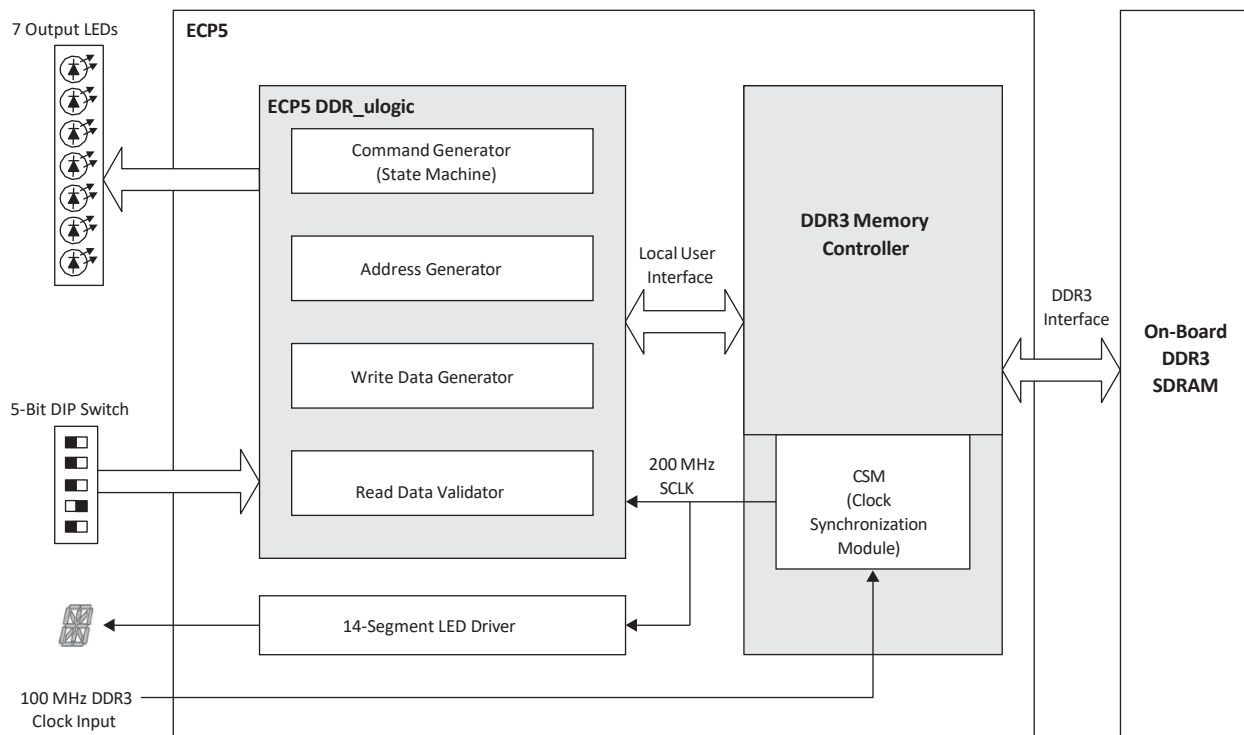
7 Output LEDs

ECP5

ECP5 DDR_ulogic

Command Generator (State Machine)

Address Generator

Write Data Generator

Read Data Validator

DDR3 Memory Controller

Local User Interface

DDR3 Interface

On-Board DDR3 SDRAM

5-Bit DIP Switch

200 MHz SCLK

CSM (Clock Synchronization Module)

14-Segment LED Driver

100 MHz DDR3 Clock Input